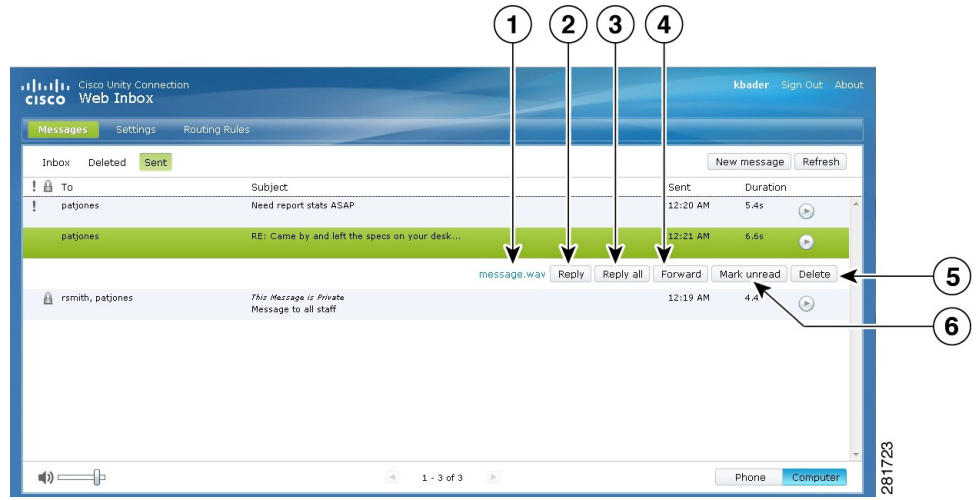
1 2 3 4

cisco Cisco Unity Connection Web Inbox

kbader Sign Out About

Messages Settings Routing Rules

Inbox Deleted Sent

New message Refresh

| ! | 🔒 | To | Subject | Sent | Duration |
|---|---|---|---|---|---|
| ! | | patjones | Need report stats ASAP | 12:20 AM | 5.4s |
| | | patjones | RE: Came by and left the specs on your desk... | 12:21 AM | 6.6s |
| | 🔒 | rsmith, patjones | This Message is Private Message to all staff | 12:19 AM | 4.4 |

message.wav Reply Reply all Forward Mark unread Delete

5

6

1 - 3 of 3

Phone Computer

281723